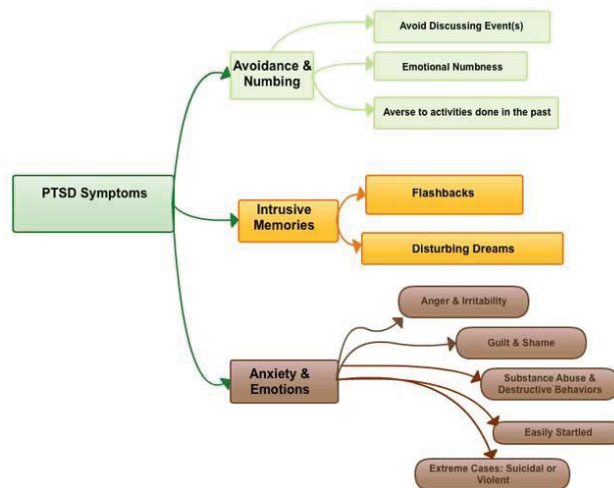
PTSD Symptoms

Avoidance & Numbing

Avoid Discussing Event(s)

Emotional Numbness

Averse to activities done in the past

Intrusive Memories

Flashbacks

Disturbing Dreams

Anxiety & Emotions

Anger & Irritability

Guilt & Shame

Substance Abuse & Destructive Behaviors

Easily Startled

Extreme Cases: Suicidal or Violent